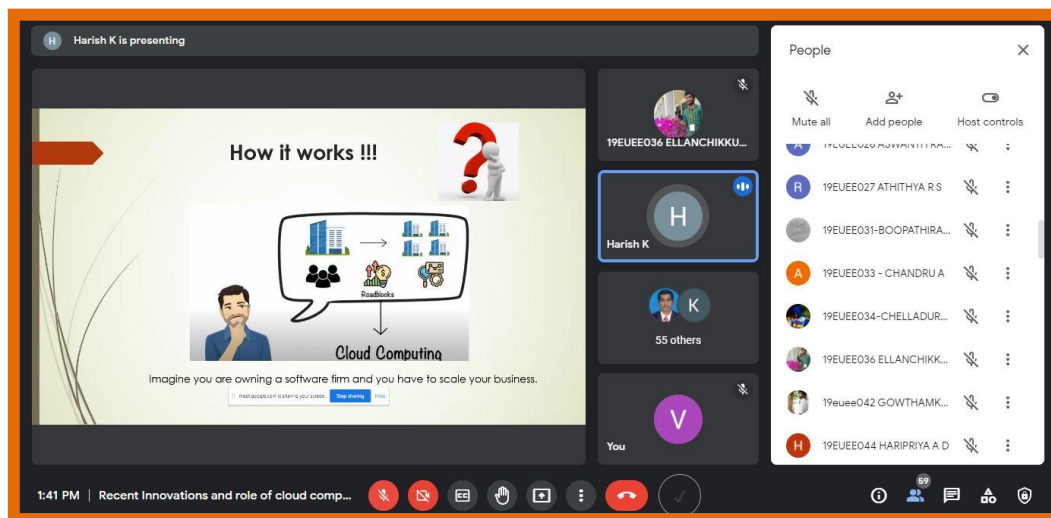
H Harish K is presenting

How it works !!!

Roadblocks

Cloud Computing

Imagine you are owning a software firm and you have to scale your business.

meet.google.com is sharing your screen. Stop sharing Hide

19EUEE036 ELLANCHIKKU...

H

Harish K

K

55 others

V

You

People

Mute all

Add people

Host controls

19EUEE026 ASWANTH RA...

R 19EUEE027 ATHITHYA R S

19EUEE031-BOOPATHIRA...

A 19EUEE033 - CHANDRU A

19EUEE034-CHELLADUR...

19EUEE036 ELLANCHIKK...

19euee042 GOWTHAMK...

H 19EUEE044 HARIPRIYA A D

1:41 PM | Recent Innovations and role of cloud comp...

59